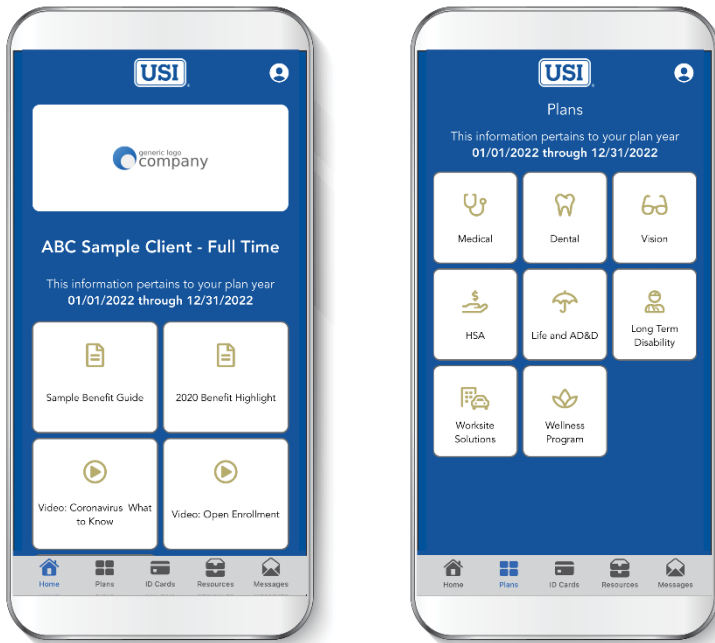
USI

generic logo company

ABC Sample Client - Full Time

This information pertains to your plan year
01/01/2022 through 12/31/2022

Sample Benefit Guide

2020 Benefit Highlight

Video: Coronavirus What to Know

Video: Open Enrollment

Home Plans ID Cards Resources Messages

USI

Plans

This information pertains to your plan year
01/01/2022 through 12/31/2022

Medical

Dental

Vision

HSA

Life and AD&D

Long Term Disability

Worksite Solutions

Wellness Program

Home Plans ID Cards Resources Messages